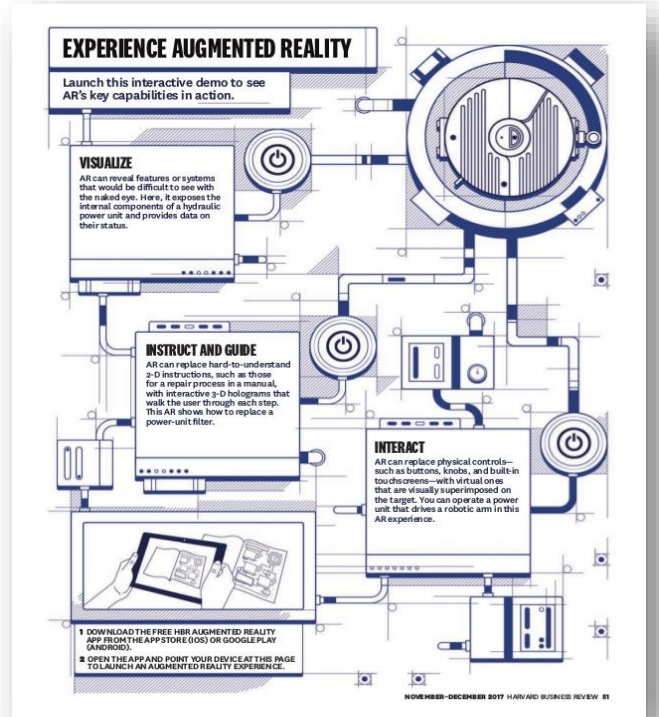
EXPERIENCE AUGMENTED REALITY

Launch this interactive demo to see AR's key capabilities in action.

VISUALIZE

AR can reveal features or systems that would be difficult to see with the naked eye. Here, it exposes the internal components of a hydraulic power unit and provides data on their status.

INSTRUCT AND GUIDE

AR can replace hard-to-understand 2-D instructions, such as those for a repair process in a manual, with interactive 3-D holograms that walk the user through each step. This AR shows how to replace a power-unit filter.

INTERACT

AR can replace physical controls—such as buttons, knobs, and built-in touchscreens—with virtual ones that are visually superimposed on the target. You can operate a power unit that drives a robotic arm in this AR experience.

1 DOWNLOAD THE FREE HBR AUGMENTED REALITY APP FROM THE APP STORE (IOS) OR GOOGLE PLAY (ANDROID).

2 OPEN THE APP AND POINT YOUR DEVICE AT THIS PAGE TO LAUNCH AN AUGMENTED REALITY EXPERIENCE.

NOVEMBER–DECEMBER 2017 HARVARD BUSINESS REVIEW 51